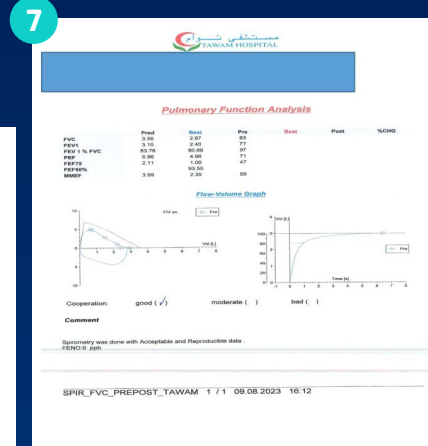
7

مستشفى توام
TAWAM HOSPITAL

Pulmonary Function Analysis

| | Pred | Best | Pre | Best | Post | %CHG |
|---|---|---|---|---|---|---|
| FVC | 3.56 | 2.97 | 83 | | | |
| FEV1 | 3.10 | 2.40 | 77 | | | |
| FEV 1 % FVC | 83.78 | 80.88 | 97 | | | |
| PEF | 6.96 | 4.98 | 71 | | | |
| FEF75 | 2.11 | 1.00 | 47 | | | |
| FEF50% | | 93.55 | | | | |
| MMEF | 3.99 | 2.35 | 59 | | | |

Flow-Volume Graph

F/V ex Pre

Vol [L]

Vol [L]

Pre

Time [s]

Cooperation: good (✓) moderate ( ) bad ( )

Comment

Spirometry was done with Acceptable and Reproducible data .
FENO:9 ppb

SPIR_FVC_PREPOST_TAWAM 1 / 1 09.08.2023 16:12